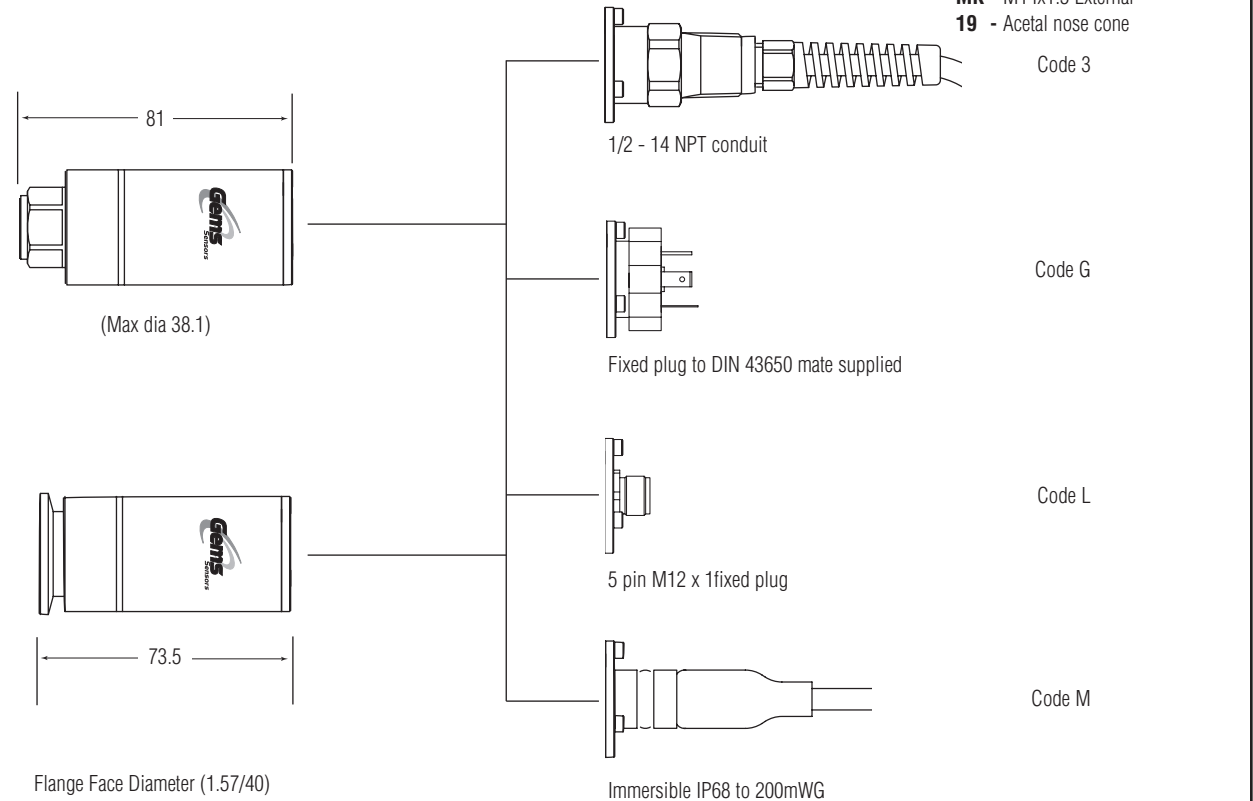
MK - M14x1.5 External
19 - Acetal nose cone

81

Gems Sensors

(Max dia 38.1)

Gems Sensors

73.5

Flange Face Diameter (1.57/40)

Code 3

1/2 - 14 NPT conduit

Code G

Fixed plug to DIN 43650 mate supplied

Code L

5 pin M12 x 1fixed plug

Code M

Immersible IP68 to 200mWG